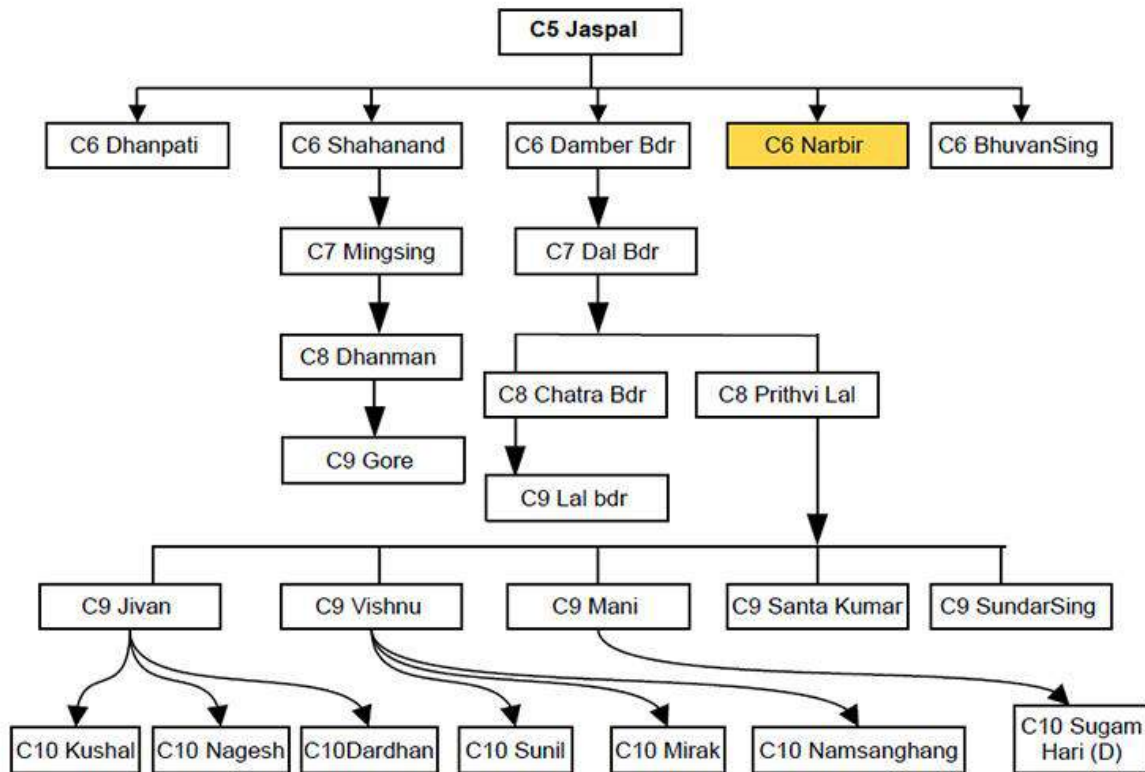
C5 Jaspal

C6 Dhanpati
C6 Shahanand
C6 Damber Bdr
C6 Narbir
C6 BhuvanSing

C7 Mingsing
C7 Dal Bdr

C8 Dhanman
C8 Chatra Bdr
C8 Prithvi Lal

C9 Gore
C9 Lal bdr

C9 Jivan
C9 Vishnu
C9 Mani
C9 Santa Kumar
C9 SundarSing

C10 Kushal
C10 Nagesh
C10Dardhan
C10 Sunil
C10 Mirak
C10 Namsanghang
C10 Sugam Hari (D)